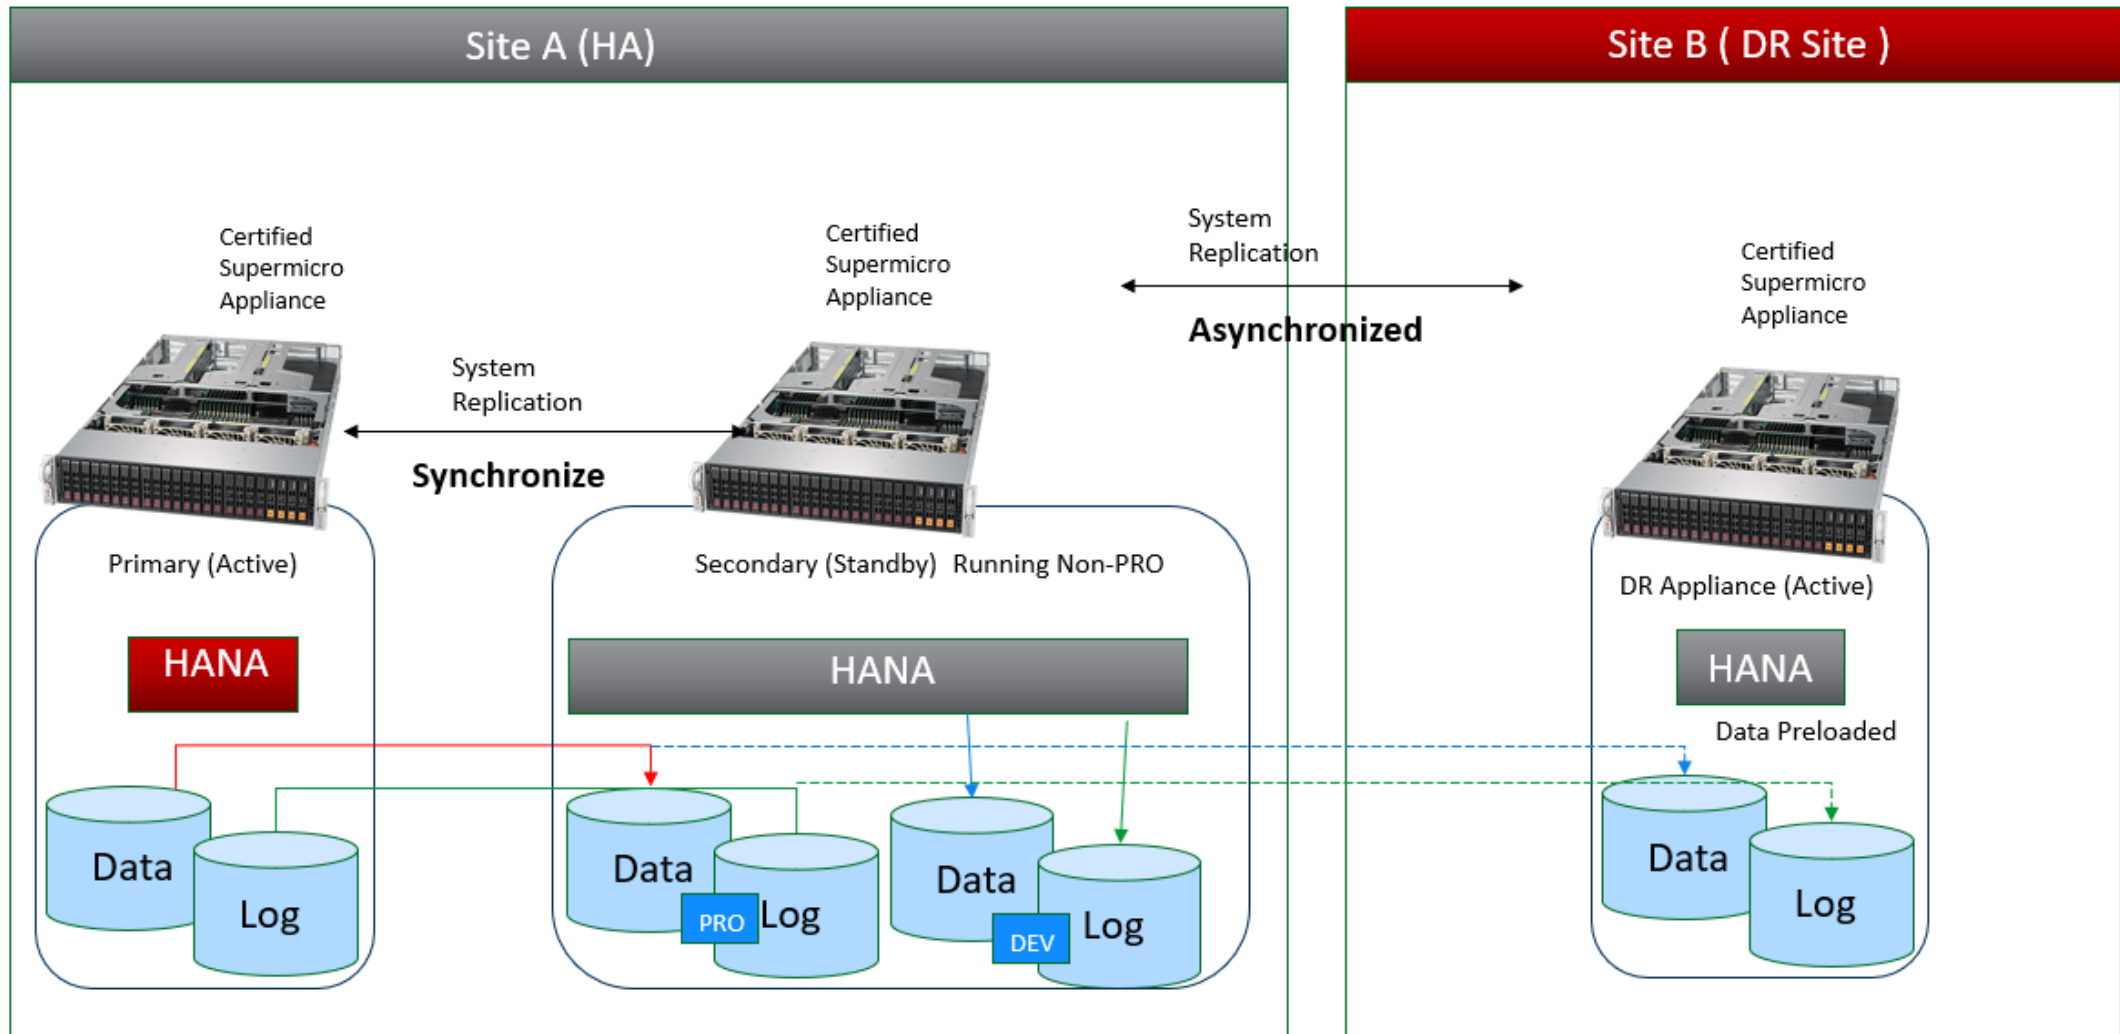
Site A (HA)

Site B ( DR Site )

Certified Supermicro Appliance

Certified Supermicro Appliance

System Replication

Asynchronized

Certified Supermicro Appliance

System Replication

Synchronize

Primary (Active)

Secondary (Standby) Running Non-PRO

DR Appliance (Active)

HANA

HANA

HANA

Data Preloaded

Data

Log

Data

PRO

Log

Data

DEV

Log

Data

Log